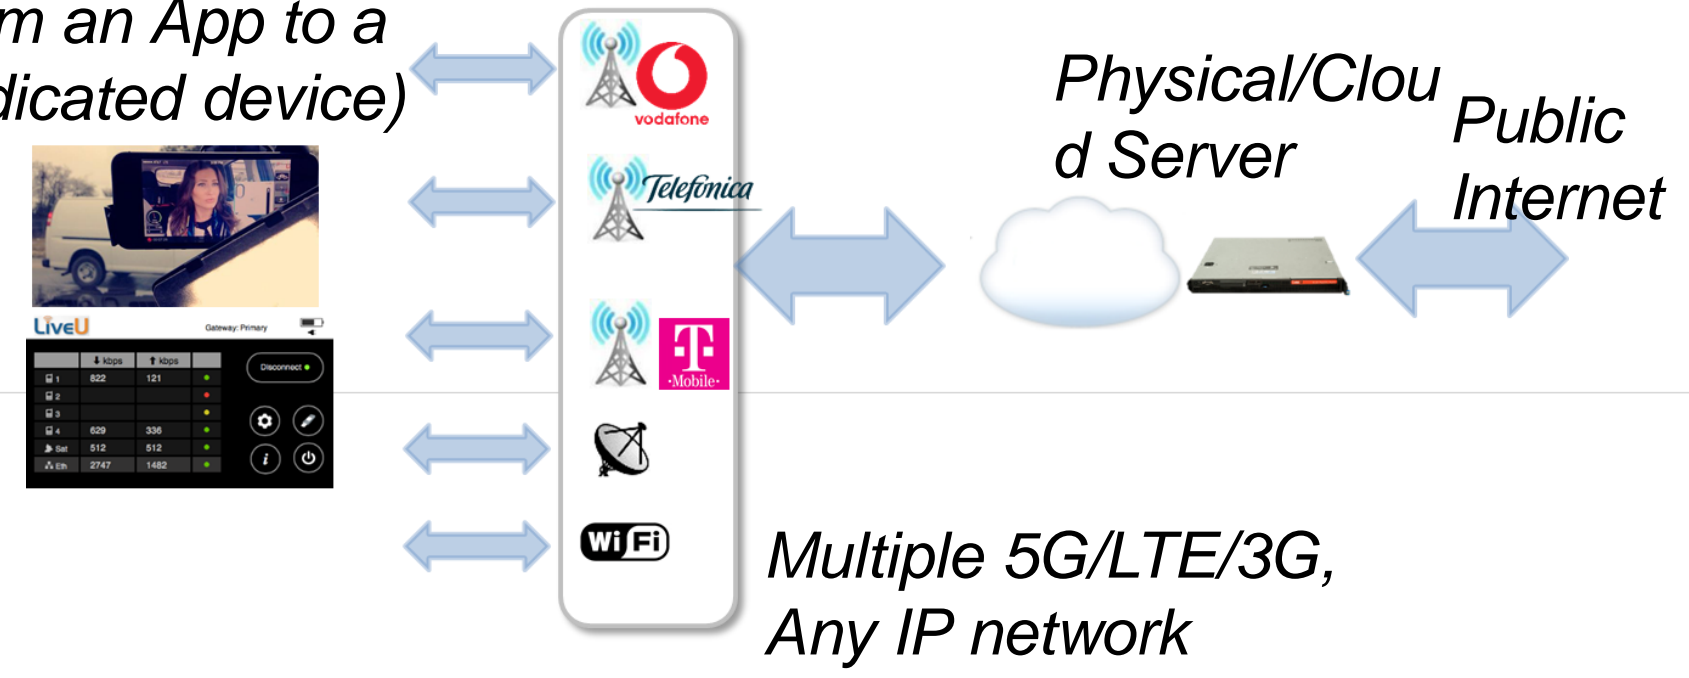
m an App to a
dicated device)

LiveU

Gateway: Primary

| | ⬇ kbps | ⬆ kbps | |
|---|---|---|---|
| 1 | 822 | 121 | |
| 2 | | | |
| 3 | | | |
| 4 | 629 | 336 | |
| Sat | 512 | 512 | |
| Eth | 2747 | 1482 | |

Disconnect

vodafone

Telefonica

T ·Mobile·

Wi Fi

Physical/Clou
d Server

Public
Internet

Multiple 5G/LTE/3G,
Any IP network